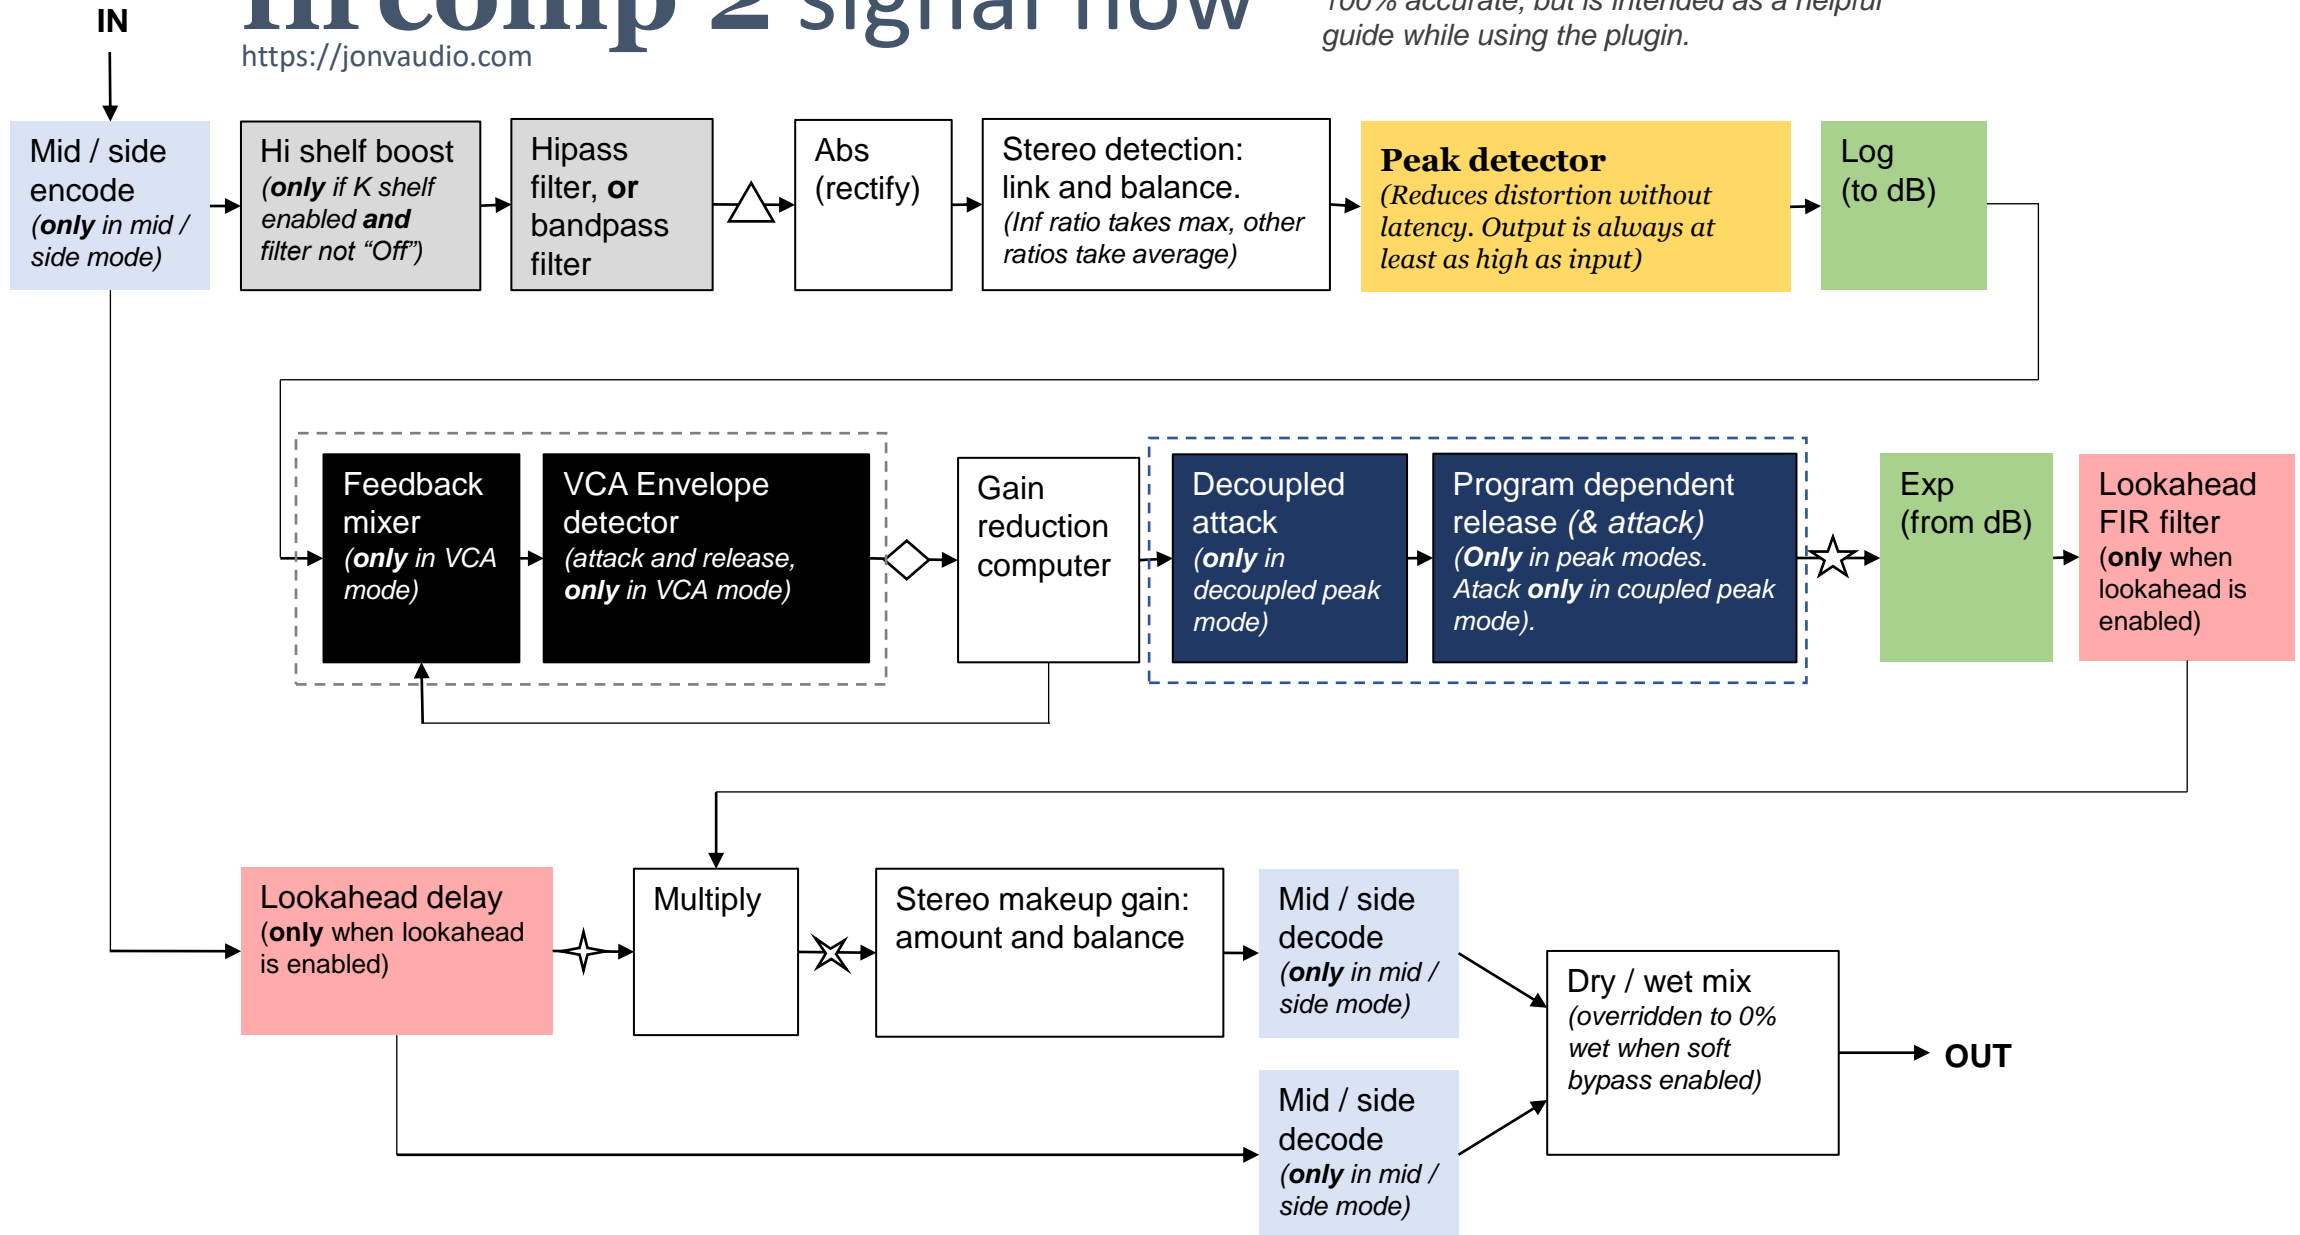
IN

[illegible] 2 signal flow

https://jonvaudio.com

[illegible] 100% accurate, but is intended as a helpful guide while using the plugin.

Mid / side encode (**only** in mid / side mode)

Hi shelf boost (**only** if K shelf enabled **and** filter not "Off")

Hipass filter, **or** bandpass filter

Abs (rectify)

Stereo detection: link and balance. (Inf ratio takes max, other ratios take average)

**Peak detector** (Reduces distortion without latency. Output is always at least as high as input)

Log (to dB)

Feedback mixer (**only** in VCA mode)

VCA Envelope detector (attack and release, **only** in VCA mode)

Gain reduction computer

Decoupled attack (**only** in decoupled peak mode)

Program dependent release (& attack) (**Only** in peak modes. Atack **only** in coupled peak mode).

Exp (from dB)

Lookahead FIR filter (**only** when lookahead is enabled)

Lookahead delay (**only** when lookahead is enabled)

Multiply

Stereo makeup gain: amount and balance

Mid / side decode (**only** in mid / side mode)

Dry / wet mix (overridden to 0% wet when soft bypass enabled)

OUT

Mid / side decode (**only** in mid / side mode)